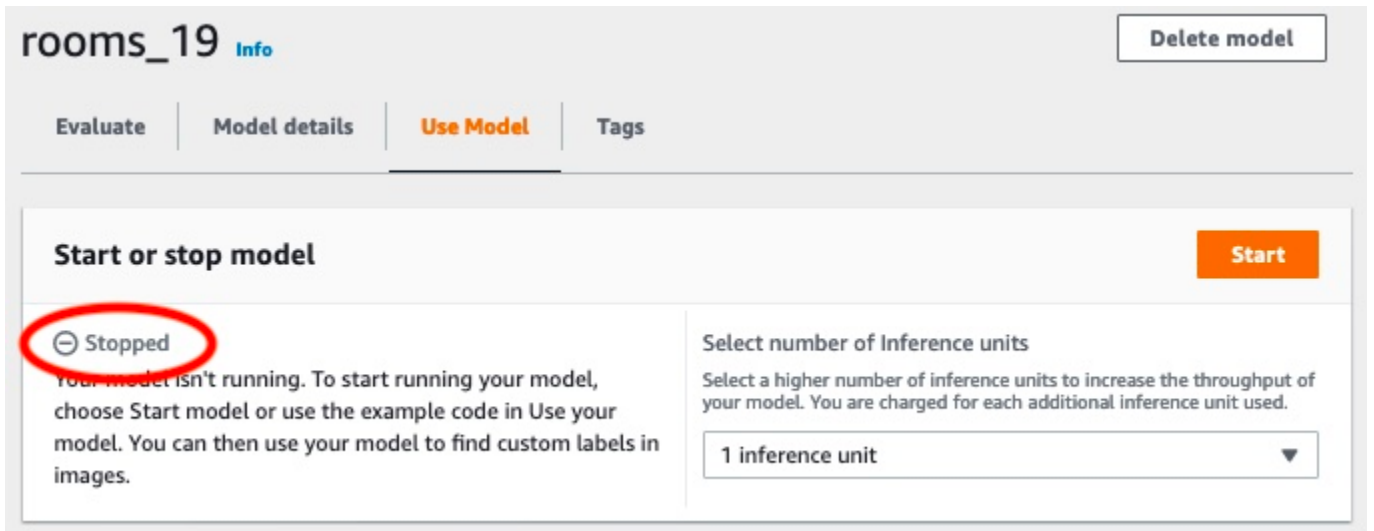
rooms_19 Info

Delete model

Evaluate | Model details | Use Model | Tags

Start or stop model

Start

⊖ Stopped

Your model isn't running. To start running your model, choose Start model or use the example code in Use your model. You can then use your model to find custom labels in images.

Select number of Inference units

Select a higher number of inference units to increase the throughput of your model. You are charged for each additional inference unit used.

1 inference unit ▼